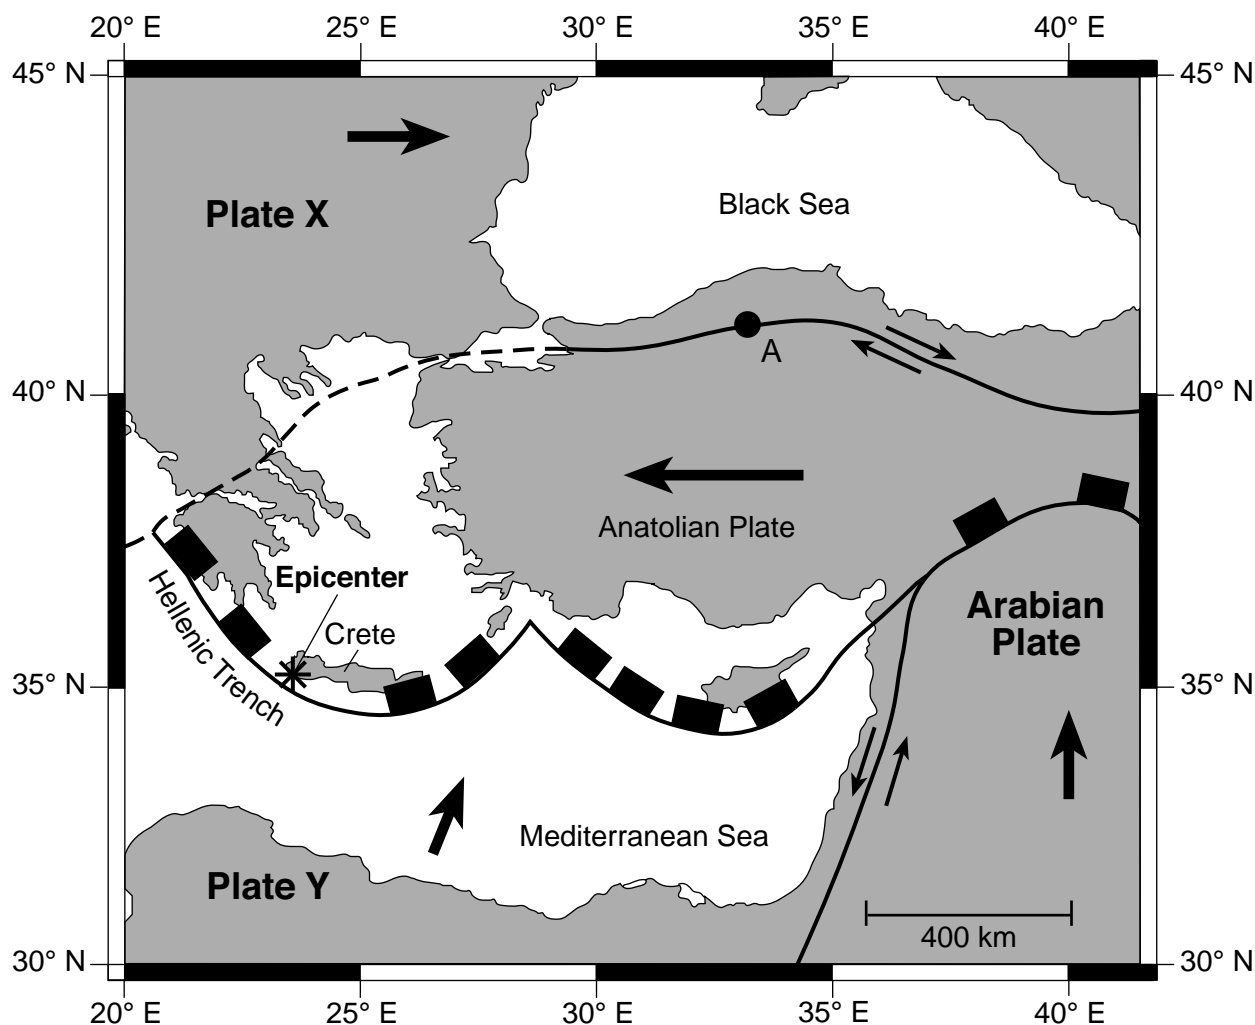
20° E 25° E 30° E 35° E 40° E

45° N 45° N

Plate X

Black Sea

A

40° N 40° N

Anatolian Plate

Hellenic Trench

Epicenter

Crete

Arabian Plate

35° N 35° N

Mediterranean Sea

Plate Y

400 km

30° N 30° N

20° E 25° E 30° E 35° E 40° E